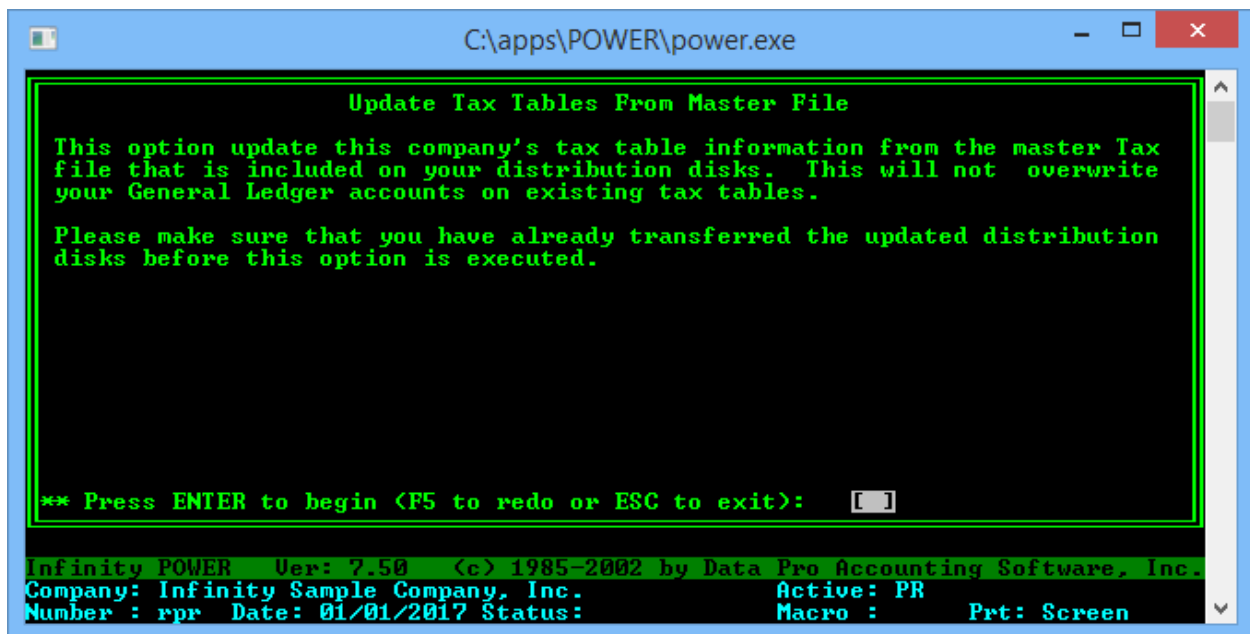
C:\apps\POWER\power.exe

Update Tax Tables From Master File

This option update this company's tax table information from the master Tax file that is included on your distribution disks. This will not overwrite your General Ledger accounts on existing tax tables.

Please make sure that you have already transferred the updated distribution disks before this option is executed.

** Press ENTER to begin (F5 to redo or ESC to exit): [ ]

Infinity POWER Ver: 7.50 (c) 1985-2002 by Data Pro Accounting Software, Inc.
Company: Infinity Sample Company, Inc. Active: PR
Number : rpr Date: 01/01/2017 Status: Macro : Prt: Screen